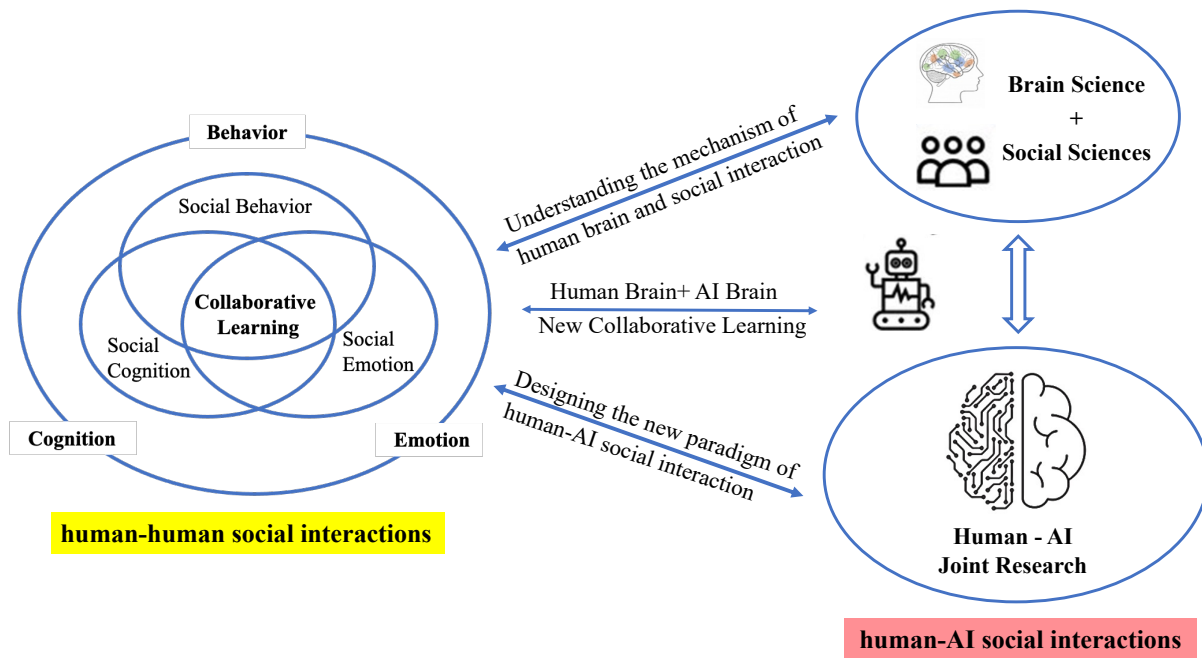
Behavior

Social Behavior

Collaborative Learning

Social Cognition

Social Emotion

Cognition

Emotion

human-human social interactions

Understanding the mechanism of human brain and social interaction

Human Brain+ AI Brain

New Collaborative Learning

Designing the new paradigm of human-AI social interaction

Brain Science
+
Social Sciences

Human - AI
Joint Research

human-AI social interactions